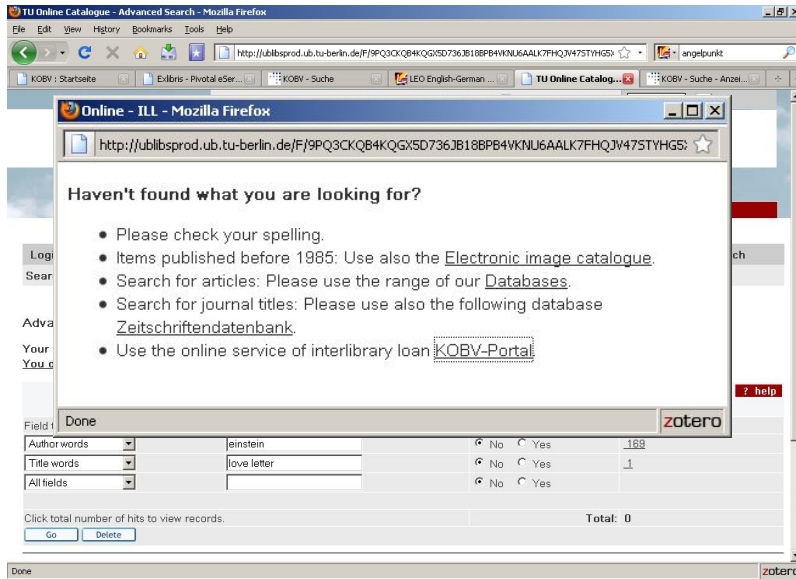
TU Online Catalogue - Advanced Search - Mozilla Firefox

File Edit View History Bookmarks Tools Help

http://ublibsprod.ub.tu-berlin.de/F/9PQ3CKQB4KQGX5D736JB18BPB4VKNU6AALK7FHQJV47STYHG5

angelpunkt

KOBV : Startseite | Exlibris - Pivotal eSer... | KOBV - Suche | LEO English-German ... | TU Online Catalog... | KOBV - Suche - Anzei...

Online - ILL - Mozilla Firefox

http://ublibsprod.ub.tu-berlin.de/F/9PQ3CKQB4KQGX5D736JB18BPB4VKNU6AALK7FHQJV47STYHG5

Haven't found what you are looking for?

- Please check your spelling.
- Items published before 1985: Use also the Electronic image catalogue.
- Search for articles: Please use the range of our Databases.
- Search for journal titles: Please use also the following database Zeitschriftendatenbank.
- Use the online service of interlibrary loan KOBV-Portal.

Done

zotero

Logi

Sear

ch

Adva

Your

You c

? help

Field

| | | | |
|---|---|---|---|
| Author words | einstein | No Yes | 169 |
| Title words | love letter | No Yes | 1 |
| All fields | | No Yes | |

Click total number of hits to view records.

Total: 0

Go Delete

Done

zotero